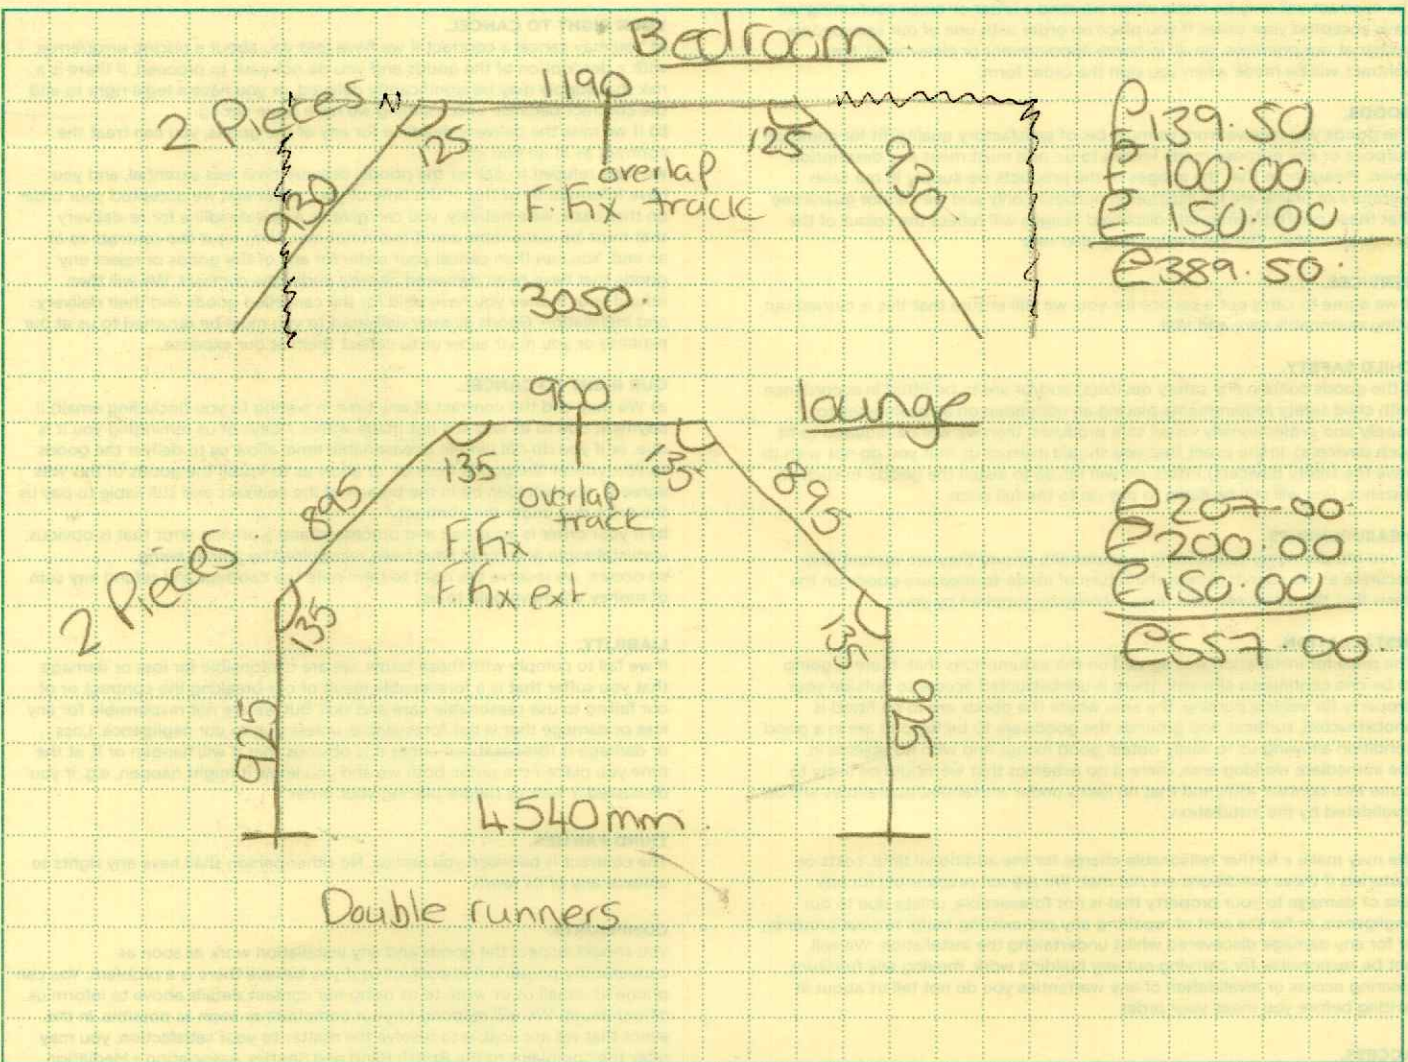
Bedroom

1190

2 Pieces

125

125

overlap

F. Fix track

930

930

3050

£139.50
£100.00
£150.00
£389.50

900

lounge

135

135

overlap track

F Fix

F fix ext

895

895

2 Pieces

135

135

925

925

4540mm

£207.00
£200.00
£150.00
£557.00

Double runners